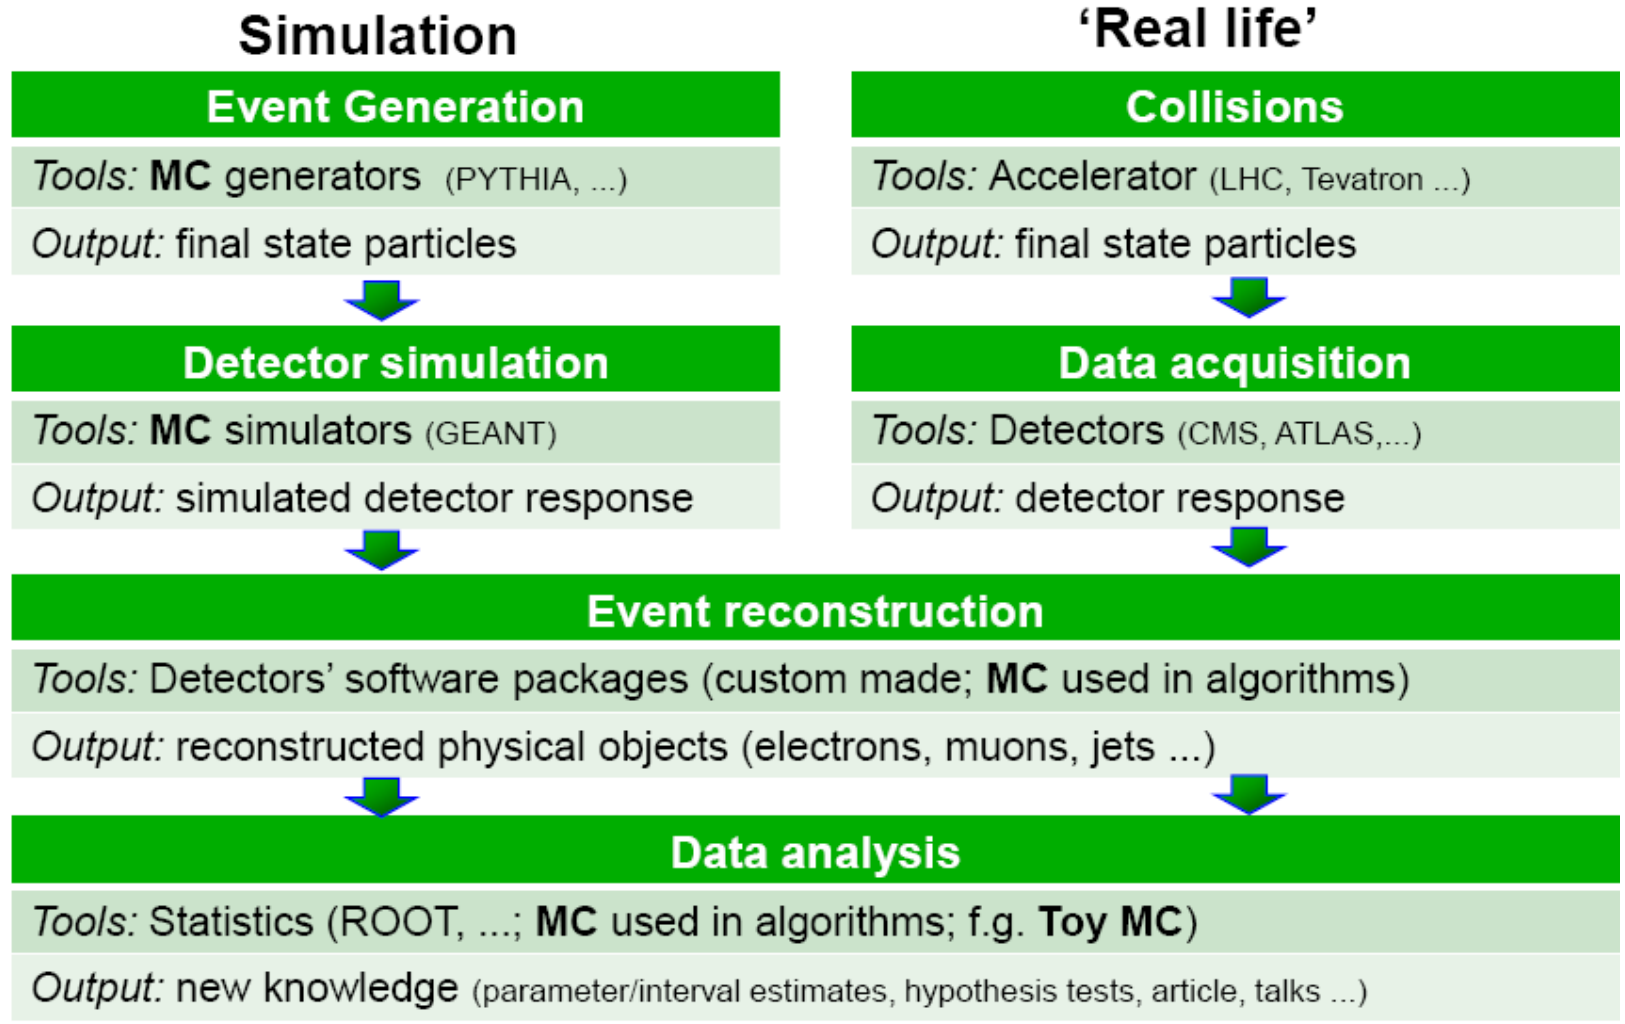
Simulation

Event Generation

Tools: MC generators (PYTHIA, ...)

Output: final state particles

Detector simulation

Tools: MC simulators (GEANT)

Output: simulated detector response

'Real life'

Collisions

Tools: Accelerator (LHC, Tevatron ...)

Output: final state particles

Data acquisition

Tools: Detectors (CMS, ATLAS,...)

Output: detector response

Event reconstruction

Tools: Detectors' software packages (custom made; MC used in algorithms)

Output: reconstructed physical objects (electrons, muons, jets ...)

Data analysis

Tools: Statistics (ROOT, ...; MC used in algorithms; f.g. Toy MC)

Output: new knowledge (parameter/interval estimates, hypothesis tests, article, talks ...)